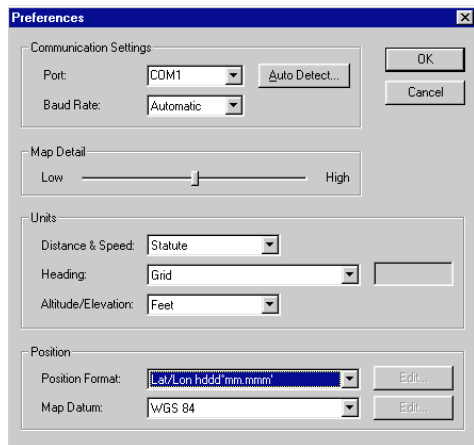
Preferences

Communication Settings

Port: COM1

Auto Detect...

Baud Rate: Automatic

OK

Cancel

Map Detail

Low High

Units

Distance & Speed: Statute

Heading: Grid

Altitude/Elevation: Feet

Position

Position Format: Lat/Lon hddd°mm.mmm'

Edit...

Map Datum: WGS 84

Edit...